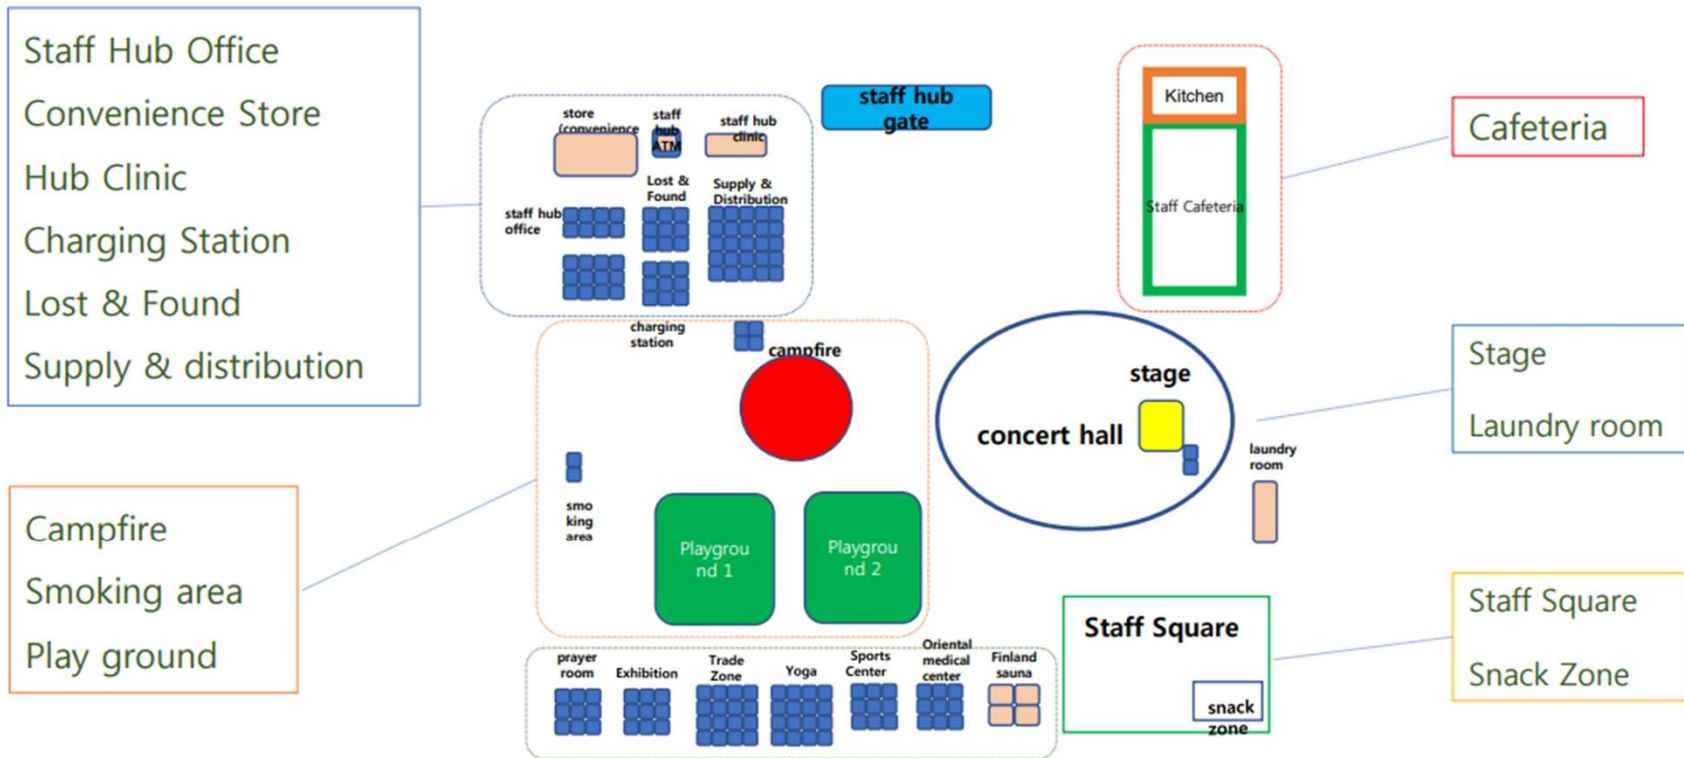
Staff Hub Office
Convenience Store
Hub Clinic
Charging Station
Lost & Found
Supply & distribution

store (convenience
staff hub ATM
staff hub clinic
staff hub office
Lost & Found
Supply & Distribution

staff hub gate

Kitchen
Staff Cafeteria

Cafeteria

charging station
campfire

stage
concert hall

laundry room

Stage
Laundry room

smo king area

Playground 1
Playground 2

Campfire
Smoking area
Play ground

Staff Square
snack zone

Staff Square
Snack Zone

prayer room
Exhibition
Trade Zone
Yoga
Sports Center
Oriental medical center
Finland sauna